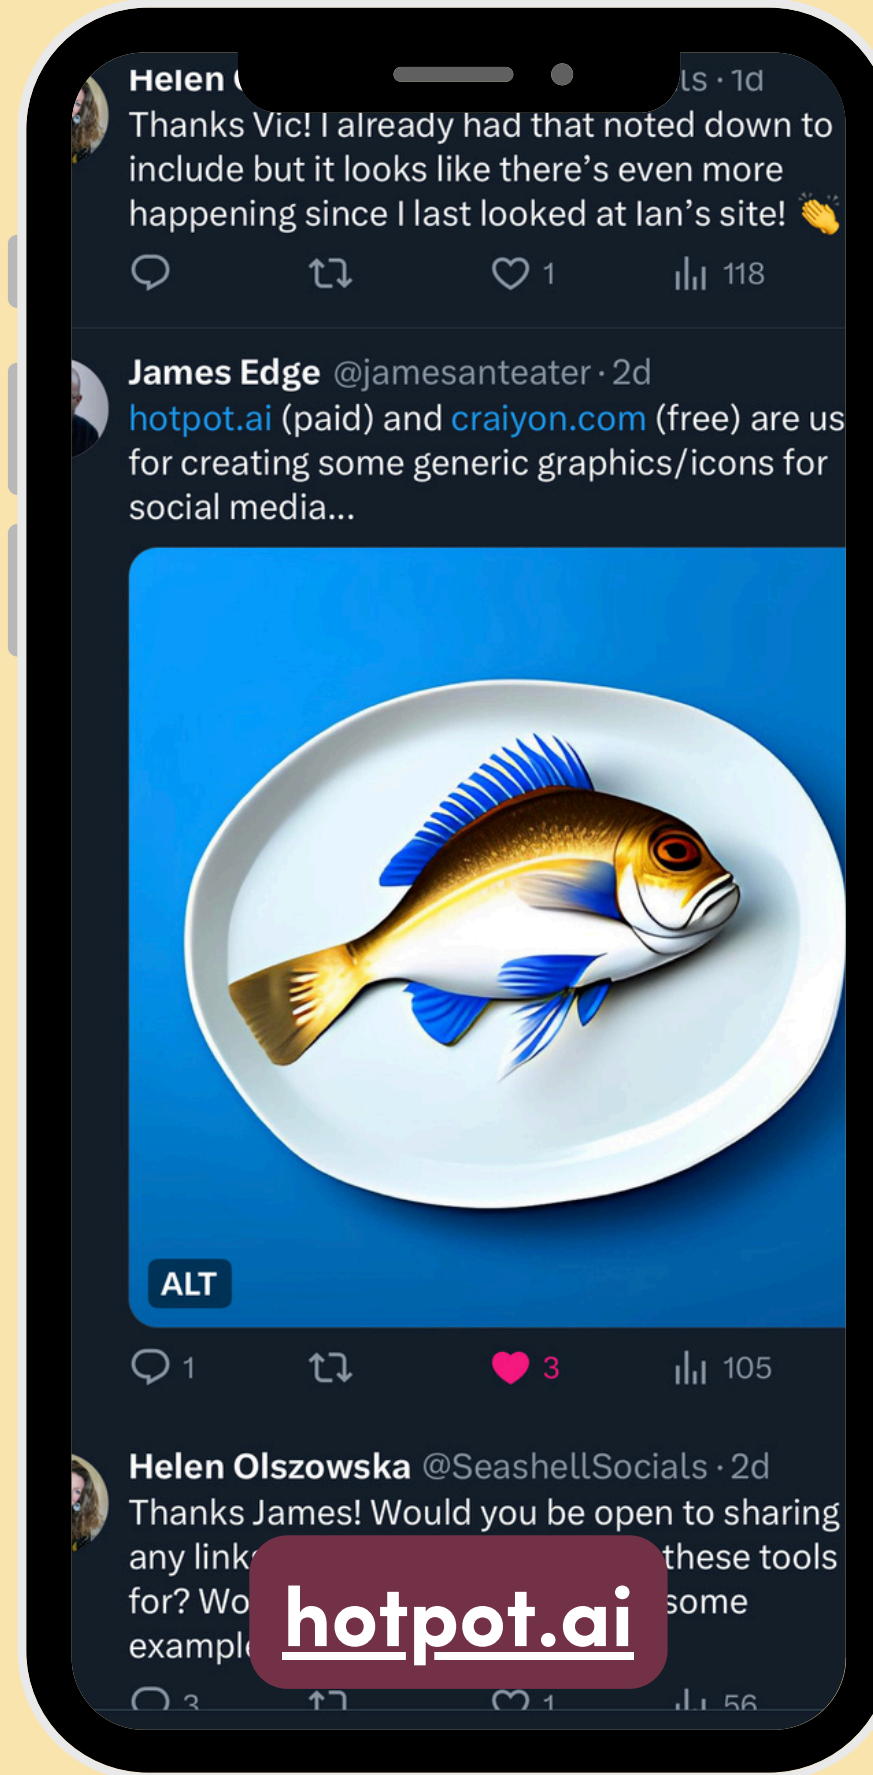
Helen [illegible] ls · 1d
Thanks Vic! I already had that noted down to include but it looks like there's even more happening since I last looked at Ian's site! 👏

1 118

James Edge @jamesanteater · 2d
hotpot.ai (paid) and craiyon.com (free) are us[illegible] for creating some generic graphics/icons for social media...

ALT

1 3 105

Helen Olszowska @SeashellSocials · 2d
Thanks James! Would you be open to sharing any link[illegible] these tools for? Wo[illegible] some exampl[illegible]

hotpot.ai

3 1 56